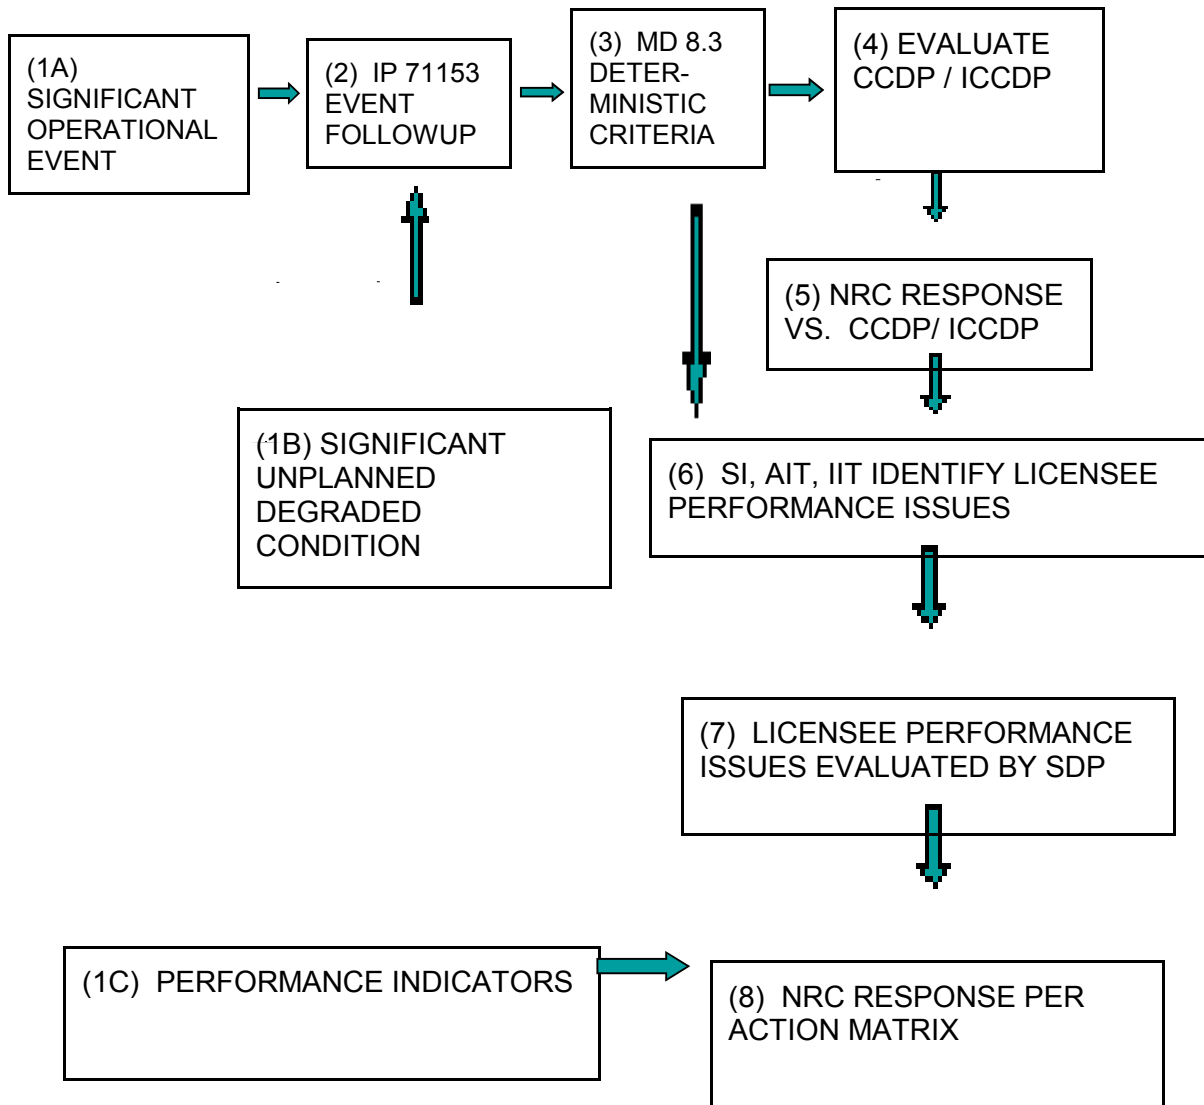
(1A) SIGNIFICANT OPERATIONAL EVENT

(2) IP 71153 EVENT FOLLOWUP

(3) MD 8.3 DETERMINISTIC CRITERIA

(4) EVALUATE CCDP / ICCDP

(5) NRC RESPONSE VS. CCDP/ ICCDP

(1B) SIGNIFICANT UNPLANNED DEGRADED CONDITION

(6) SI, AIT, IIT IDENTIFY LICENSEE PERFORMANCE ISSUES

(7) LICENSEE PERFORMANCE ISSUES EVALUATED BY SDP

(1C) PERFORMANCE INDICATORS

(8) NRC RESPONSE PER ACTION MATRIX